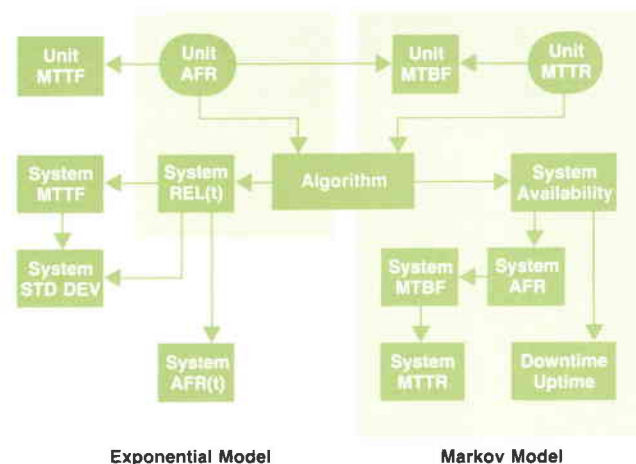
Unit MTTF

Unit AFR

Unit MTBF

Unit MTTR

System MTTF

System REL(t)

Algorithm

System Availability

System STD DEV

System MTBF

System AFR

System AFR(t)

System MTTR

Downtime Uptime

Exponential Model

Markov Model